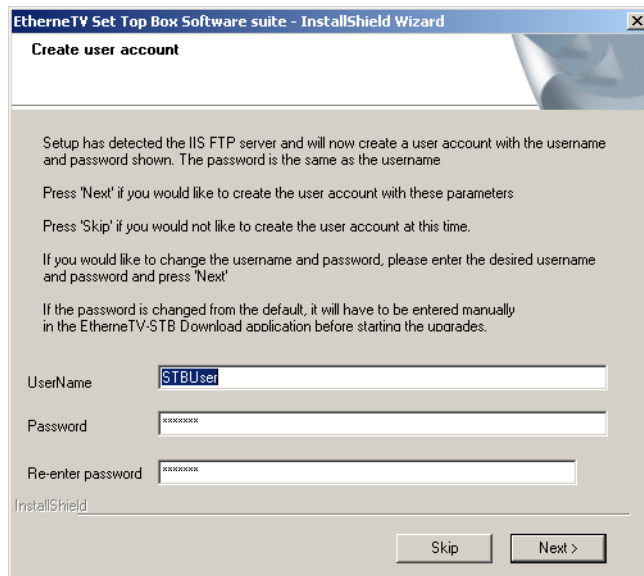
EtherneTV Set Top Box Software suite - InstallShield Wizard

Create user account

Setup has detected the IIS FTP server and will now create a user account with the username and password shown. The password is the same as the username

Press 'Next' if you would like to create the user account with these parameters

Press 'Skip' if you would not like to create the user account at this time.

If you would like to change the username and password, please enter the desired username and password and press 'Next'

If the password is changed from the default, it will have to be entered manually in the EtherneTV-STB Download application before starting the upgrades.

UserName STBUser

Password *******

Re-enter password *******

InstallShield

Skip

Next >